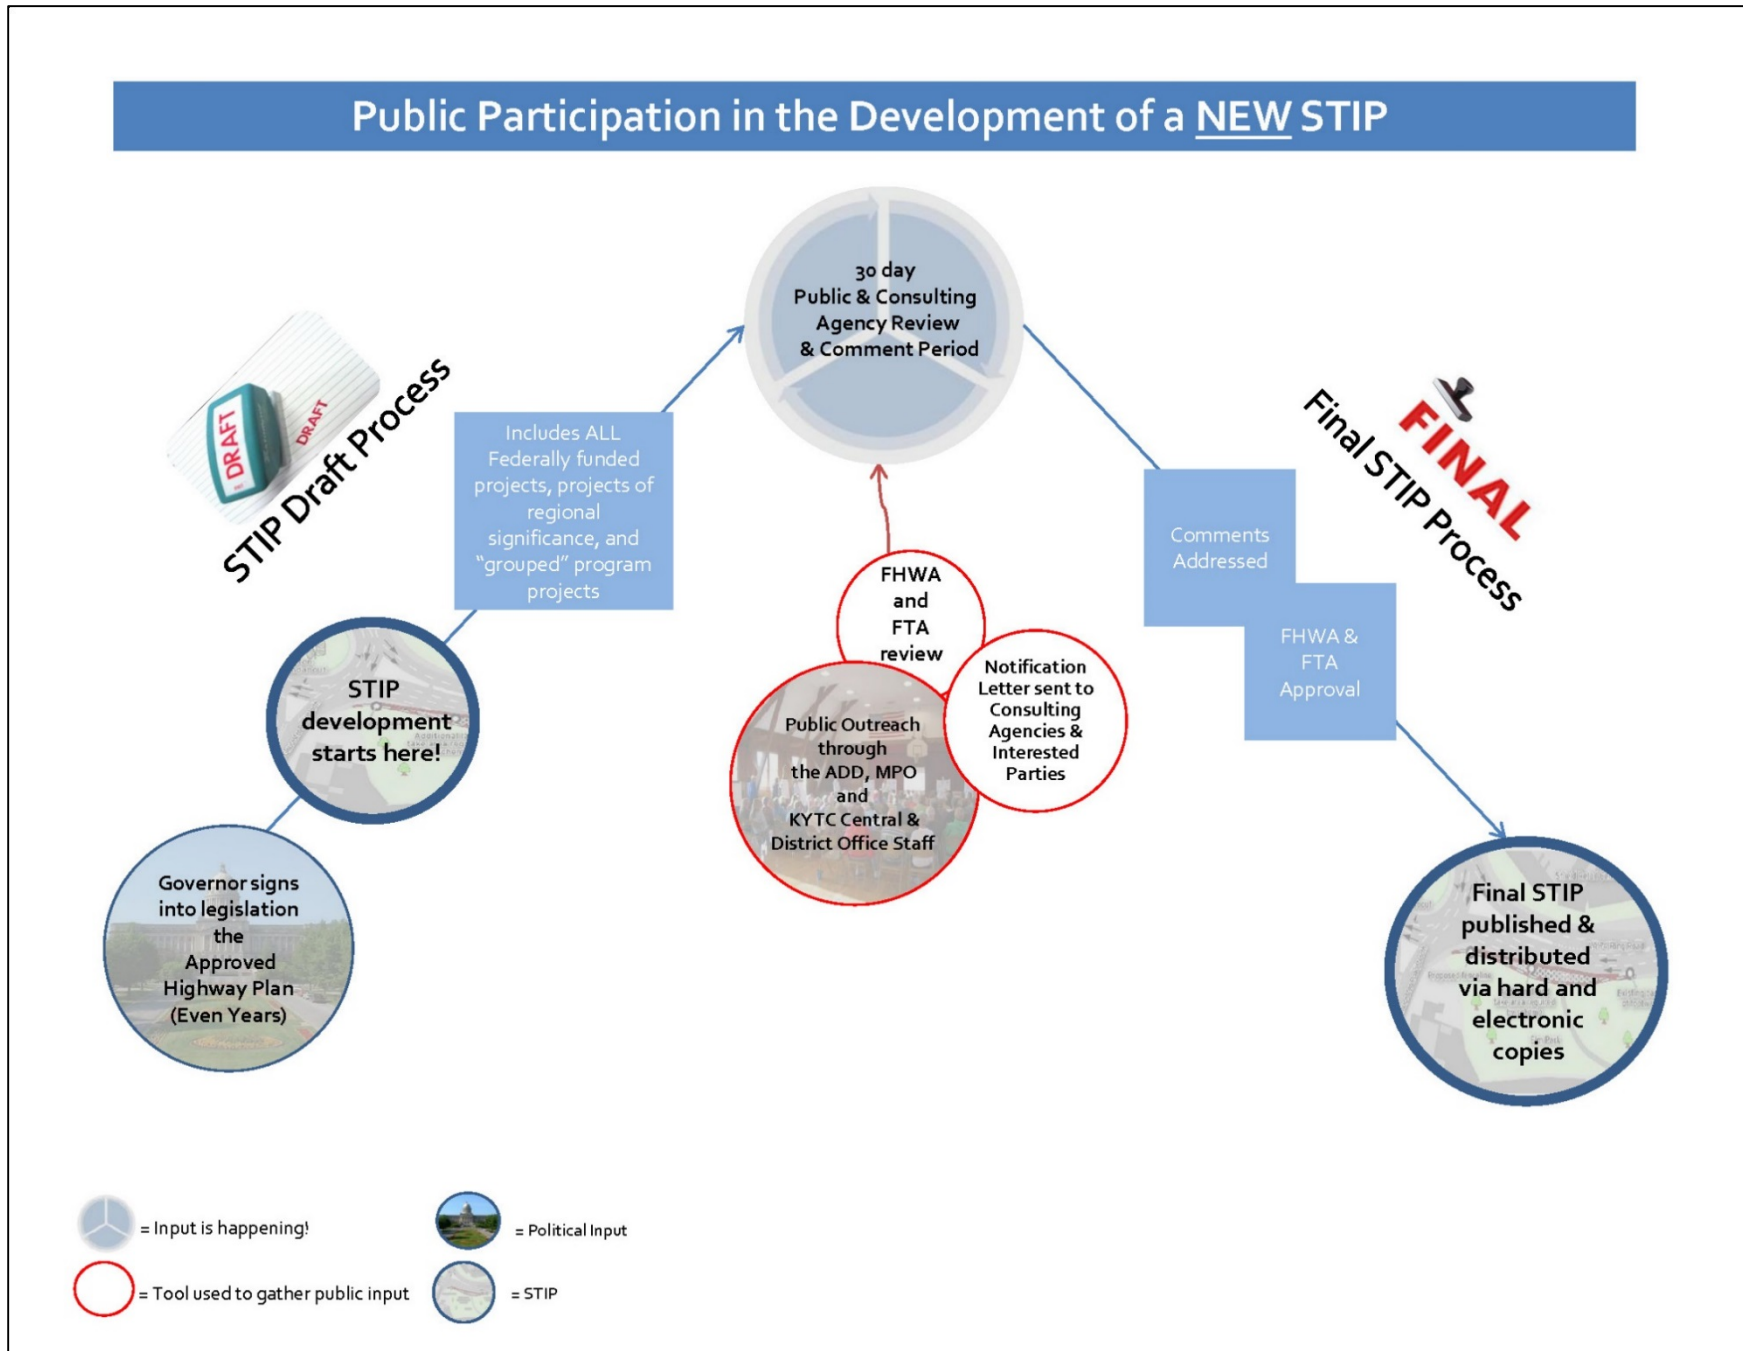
Public Participation in the Development of a NEW STIP

DRAFT DRAFT

STIP Draft Process

30 day Public & Consulting Agency Review & Comment Period

Includes ALL Federally funded projects, projects of regional significance, and "grouped" program projects

FINAL

Final STIP Process

Comments Addressed

FHWA & FTA Approval

FHWA and FTA review

Notification Letter sent to Consulting Agencies & Interested Parties

Public Outreach through the ADD, MPO and KYTC Central & District Office Staff

STIP development starts here!

Governor signs into legislation the Approved Highway Plan (Even Years)

Final STIP published & distributed via hard and electronic copies

= Input is happening!

= Political Input

= Tool used to gather public input

= STIP